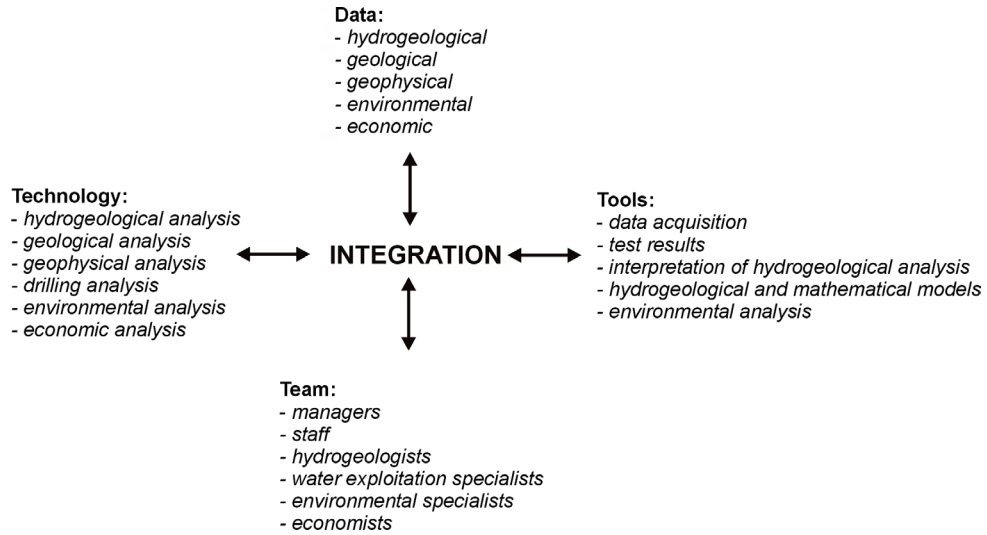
Data:
- hydrogeological
- geological
- geophysical
- environmental
- economic

Technology:
- hydrogeological analysis
- geological analysis
- geophysical analysis
- drilling analysis
- environmental analysis
- economic analysis

INTEGRATION

Tools:
- data acquisition
- test results
- interpretation of hydrogeological analysis
- hydrogeological and mathematical models
- environmental analysis

Team:
- managers
- staff
- hydrogeologists
- water exploitation specialists
- environmental specialists
- economists